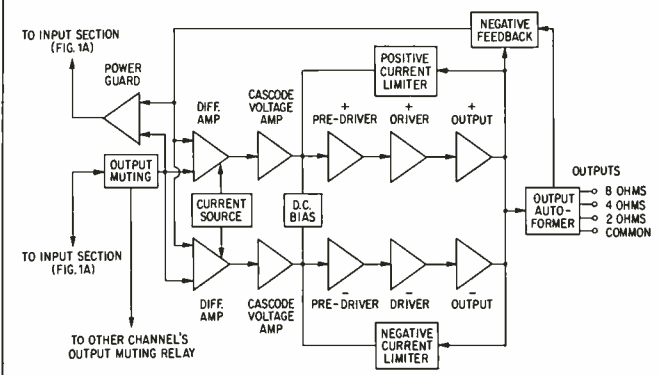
TO INPUT SECTION (FIG. 1A)

NEGATIVE FEEDBACK

POSITIVE CURRENT LIMITER

POWER GUARD

DIFF. AMP

CASCODE VOLTAGE AMP

+ PRE-DRIVER

+ DRIVER

+ OUTPUT

OUTPUT MUTING

CURRENT SOURCE

D.C. BIAS

OUTPUTS

OUTPUT AUTO-FORMER

8 OHMS
4 OHMS
2 OHMS
COMMON

TO INPUT SECTION (FIG. 1A)

DIFF. AMP

CASCODE VOLTAGE AMP

− PRE-DRIVER

− DRIVER

− OUTPUT

TO OTHER CHANNEL'S OUTPUT MUTING RELAY

NEGATIVE CURRENT LIMITER